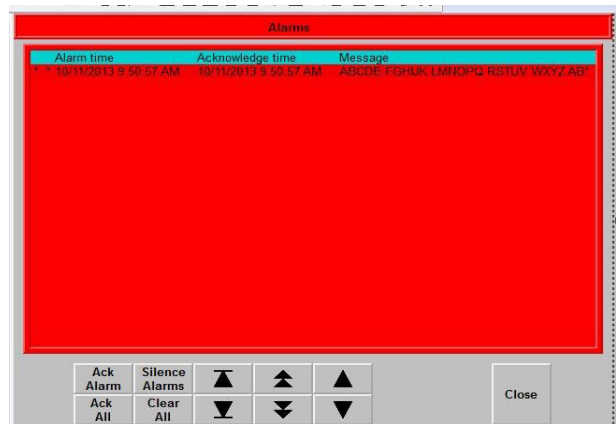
Alarms

| Alarm time | Acknowledge time | Message |
|---|---|---|
| * * 10/11/2013 9:50:57 AM | 10/11/2013 9:50:57 AM | ABCDE FGHIJK LMNOPQ RSTUV WXYZ AB' |

Ack Alarm
Silence Alarms
Ack All
Clear All
Close